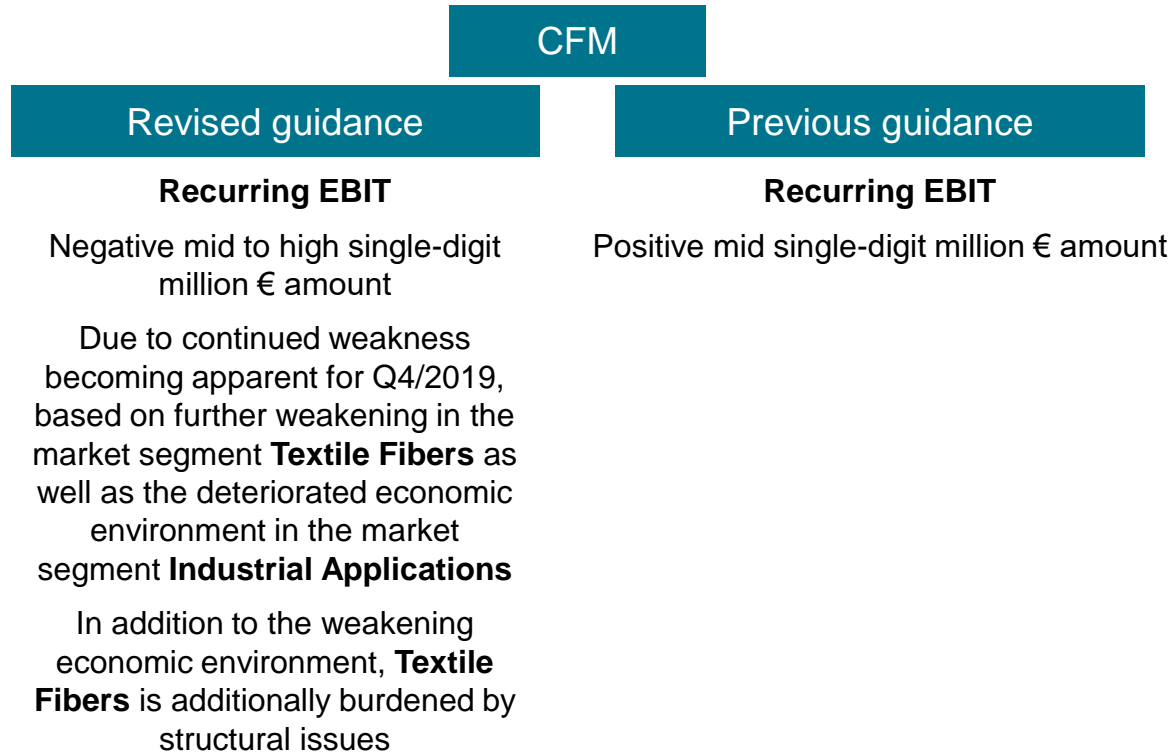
CFM

Revised guidance

Recurring EBIT

Negative mid to high single-digit million € amount

Due to continued weakness becoming apparent for Q4/2019, based on further weakening in the market segment Textile Fibers as well as the deteriorated economic environment in the market segment Industrial Applications

In addition to the weakening economic environment, Textile Fibers is additionally burdened by structural issues

Previous guidance

Recurring EBIT

Positive mid single-digit million € amount